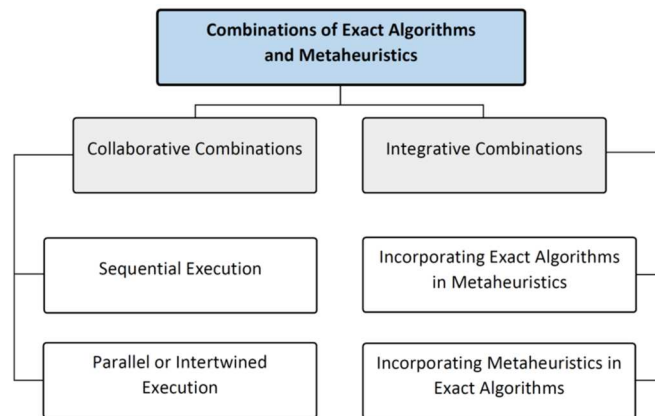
Combinations of Exact Algorithms and Metaheuristics

Collaborative Combinations

Integrative Combinations

Sequential Execution

Parallel or Intertwined Execution

Incorporating Exact Algorithms in Metaheuristics

Incorporating Metaheuristics in Exact Algorithms